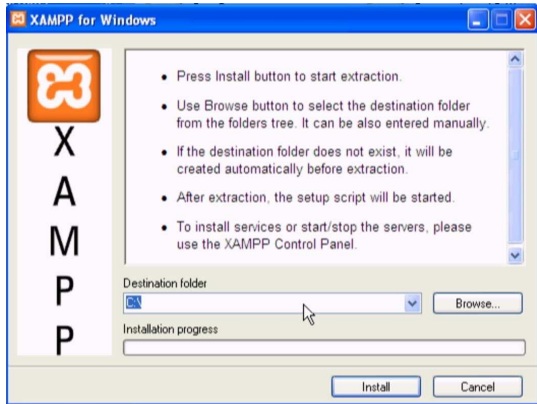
XAMPP for Windows

X
A
M
P
P

• Press Install button to start extraction.

• Use Browse button to select the destination folder from the folders tree. It can be also entered manually.

• If the destination folder does not exist, it will be created automatically before extraction.

• After extraction, the setup script will be started.

• To install services or start/stop the servers, please use the XAMPP Control Panel.

Destination folder
C:\
Browse...

Installation progress

Install
Cancel